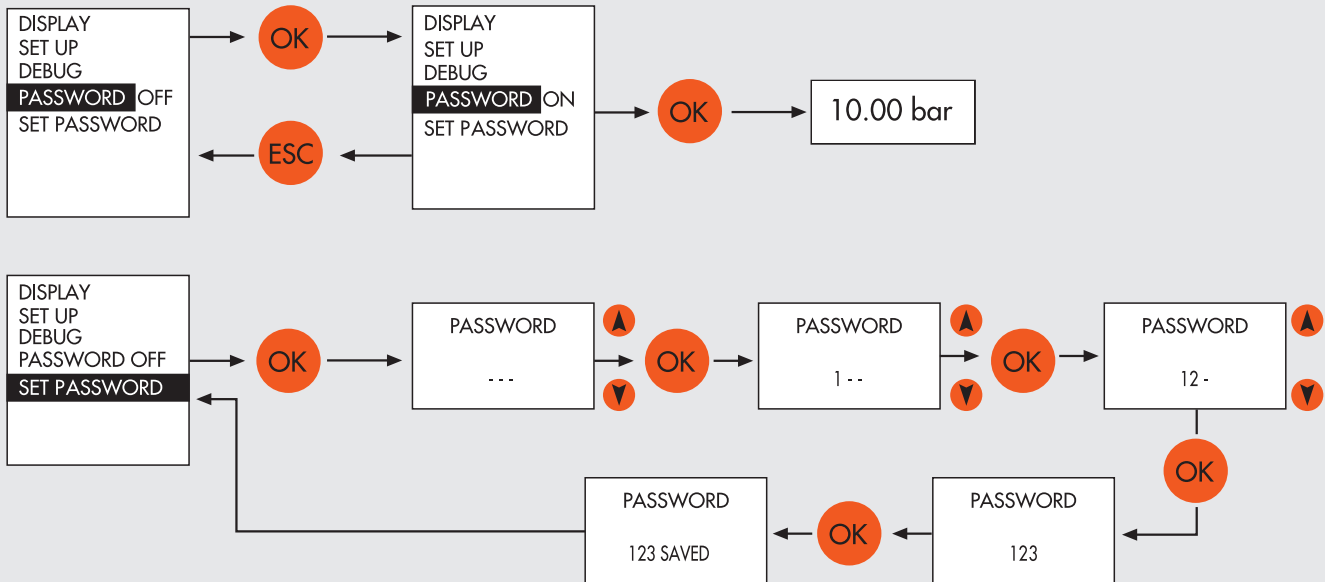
DISPLAY
SET UP
DEBUG
PASSWORD OFF
SET PASSWORD

OK

DISPLAY
SET UP
DEBUG
PASSWORD ON
SET PASSWORD

OK

10.00 bar

ESC

DISPLAY
SET UP
DEBUG
PASSWORD OFF
SET PASSWORD

OK

PASSWORD
- - -

OK

PASSWORD
1 - -

OK

PASSWORD
12 -

OK

PASSWORD
123

OK

PASSWORD
123 SAVED